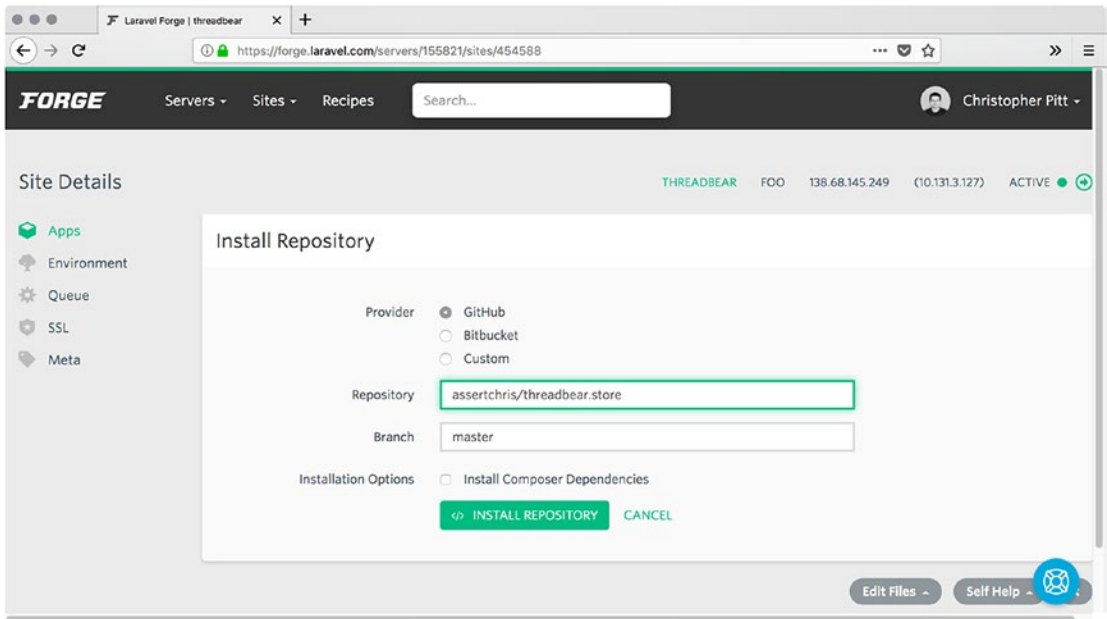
Laravel Forge | threadbear

https://forge.laravel.com/servers/155821/sites/454588

FORGE Servers Sites Recipes Search...

Christopher Pitt

Site Details

THREADBEAR FOO 138.68.145.249 (10.131.3.127) ACTIVE

Apps
Environment
Queue
SSL
Meta

Install Repository

Provider
GitHub
Bitbucket
Custom

Repository assertchris/threadbear.store

Branch master

Installation Options
Install Composer Dependencies

INSTALL REPOSITORY CANCEL

Edit Files

Self Help